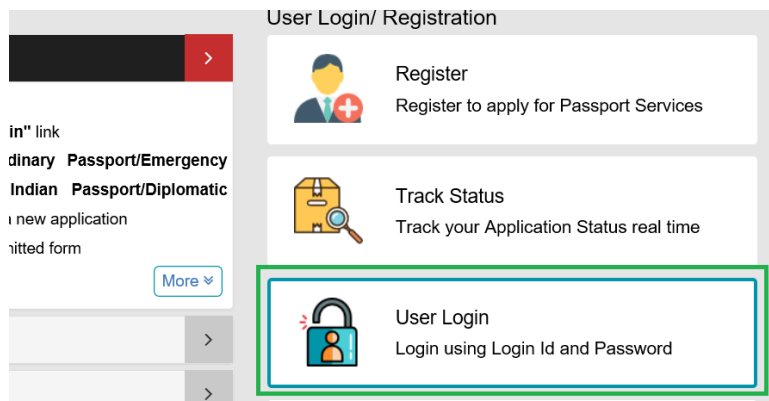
User Login/ Registration

in" link

dinary Passport/Emergency

Indian Passport/Diplomatic

new application

nitted form

More

Register

Register to apply for Passport Services

Track Status

Track your Application Status real time

User Login

Login using Login Id and Password